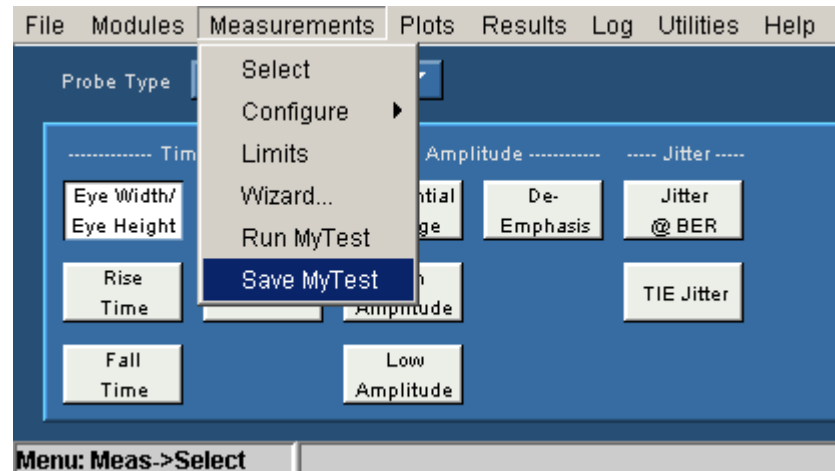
File Modules Measurements Plots Results Log Utilities Help

Probe Type

Select
Configure
Limits
Wizard...
Run MyTest
Save MyTest

------------- Tim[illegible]

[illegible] Amplitude -----------

----- Jitter -----

Eye Width/ Eye Height

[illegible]ntial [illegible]ge

De-Emphasis

Jitter @ BER

Rise Time

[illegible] Amplitude

TIE Jitter

Fall Time

Low Amplitude

Menu: Meas->Select